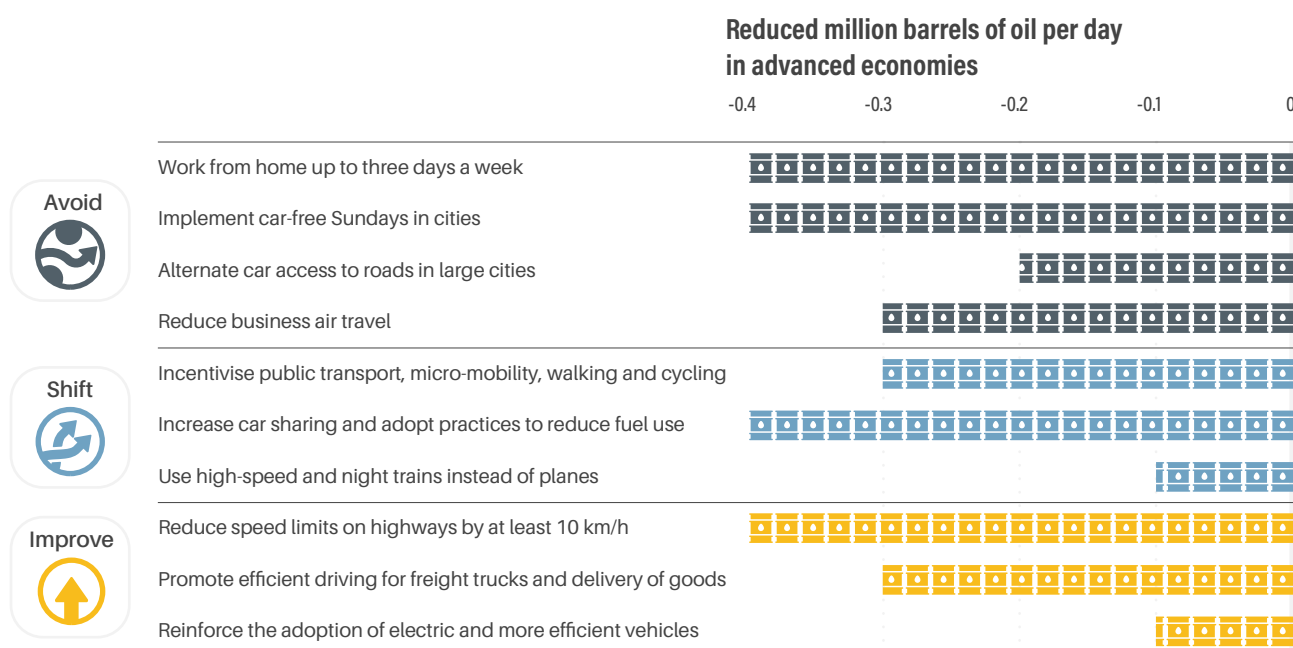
Reduced million barrels of oil per day in advanced economies

-0.4 -0.3 -0.2 -0.1 0

Avoid

Work from home up to three days a week

Implement car-free Sundays in cities

Alternate car access to roads in large cities

Reduce business air travel

Shift

Incentivise public transport, micro-mobility, walking and cycling

Increase car sharing and adopt practices to reduce fuel use

Use high-speed and night trains instead of planes

Improve

Reduce speed limits on highways by at least 10 km/h

Promote efficient driving for freight trucks and delivery of goods

Reinforce the adoption of electric and more efficient vehicles